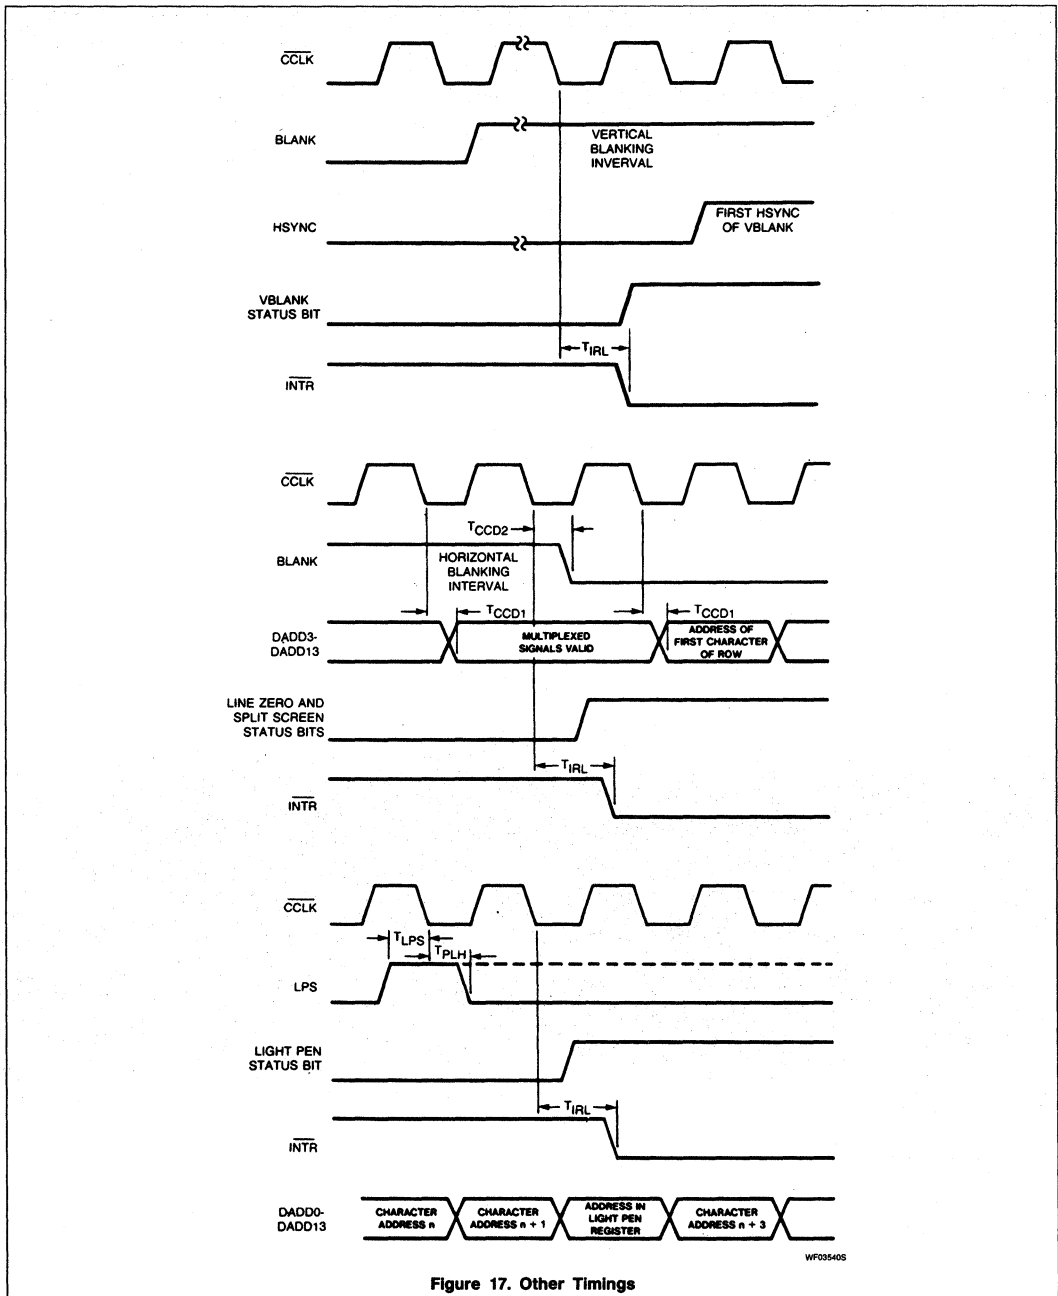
$\overline{CCLK}$

BLANK

VERTICAL BLANKING INVERVAL

HSYNC

FIRST HSYNC OF VBLANK

VBLANK STATUS BIT

$T_{IRL}$

$\overline{INTR}$

$\overline{CCLK}$

$T_{CCD2}$

BLANK

HORIZONTAL BLANKING INTERVAL

$T_{CCD1}$

$T_{CCD1}$

DADD3-DADD13

MULTIPLEXED SIGNALS VALID

ADDRESS OF FIRST CHARACTER OF ROW

LINE ZERO AND SPLIT SCREEN STATUS BITS

$T_{IRL}$

$\overline{INTR}$

$\overline{CCLK}$

$T_{LPS}$

$T_{PLH}$

LPS

LIGHT PEN STATUS BIT

$T_{IRL}$

$\overline{INTR}$

DADD0-DADD13

CHARACTER ADDRESS n

CHARACTER ADDRESS n + 1

ADDRESS IN LIGHT PEN REGISTER

CHARACTER ADDRESS n + 3

WF03540S

Figure 17. Other Timings